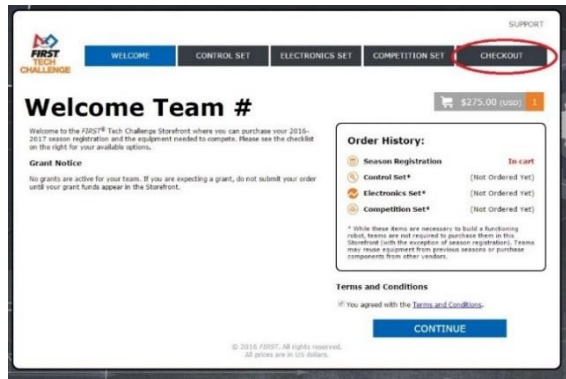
SUPPORT

FIRST TECH CHALLENGE

WELCOME | CONTROL SET | ELECTRONICS SET | COMPETITION SET | CHECKOUT

Welcome Team #

$275.00 (USD) 1

Welcome to the FIRST® Tech Challenge Storefront where you can purchase your 2016-2017 season registration and the equipment needed to compete. Please see the checklist on the right for your available options.

Grant Notice

No grants are active for your team. If you are expecting a grant, do not submit your order until your grant funds appear in the Storefront.

Order History:

Season Registration — In cart
Control Set* — [Not Ordered Yet]
Electronics Set* — [Not Ordered Yet]
Competition Set* — [Not Ordered Yet]

* While these items are necessary to build a functioning robot, teams are not required to purchase them in this Storefront (with the exception of season registration). Teams may reuse equipment from previous seasons or purchase components from other vendors.

Terms and Conditions

You agreed with the Terms and Conditions.

CONTINUE

© 2016 FIRST. All rights reserved.
All prices are in US dollars.